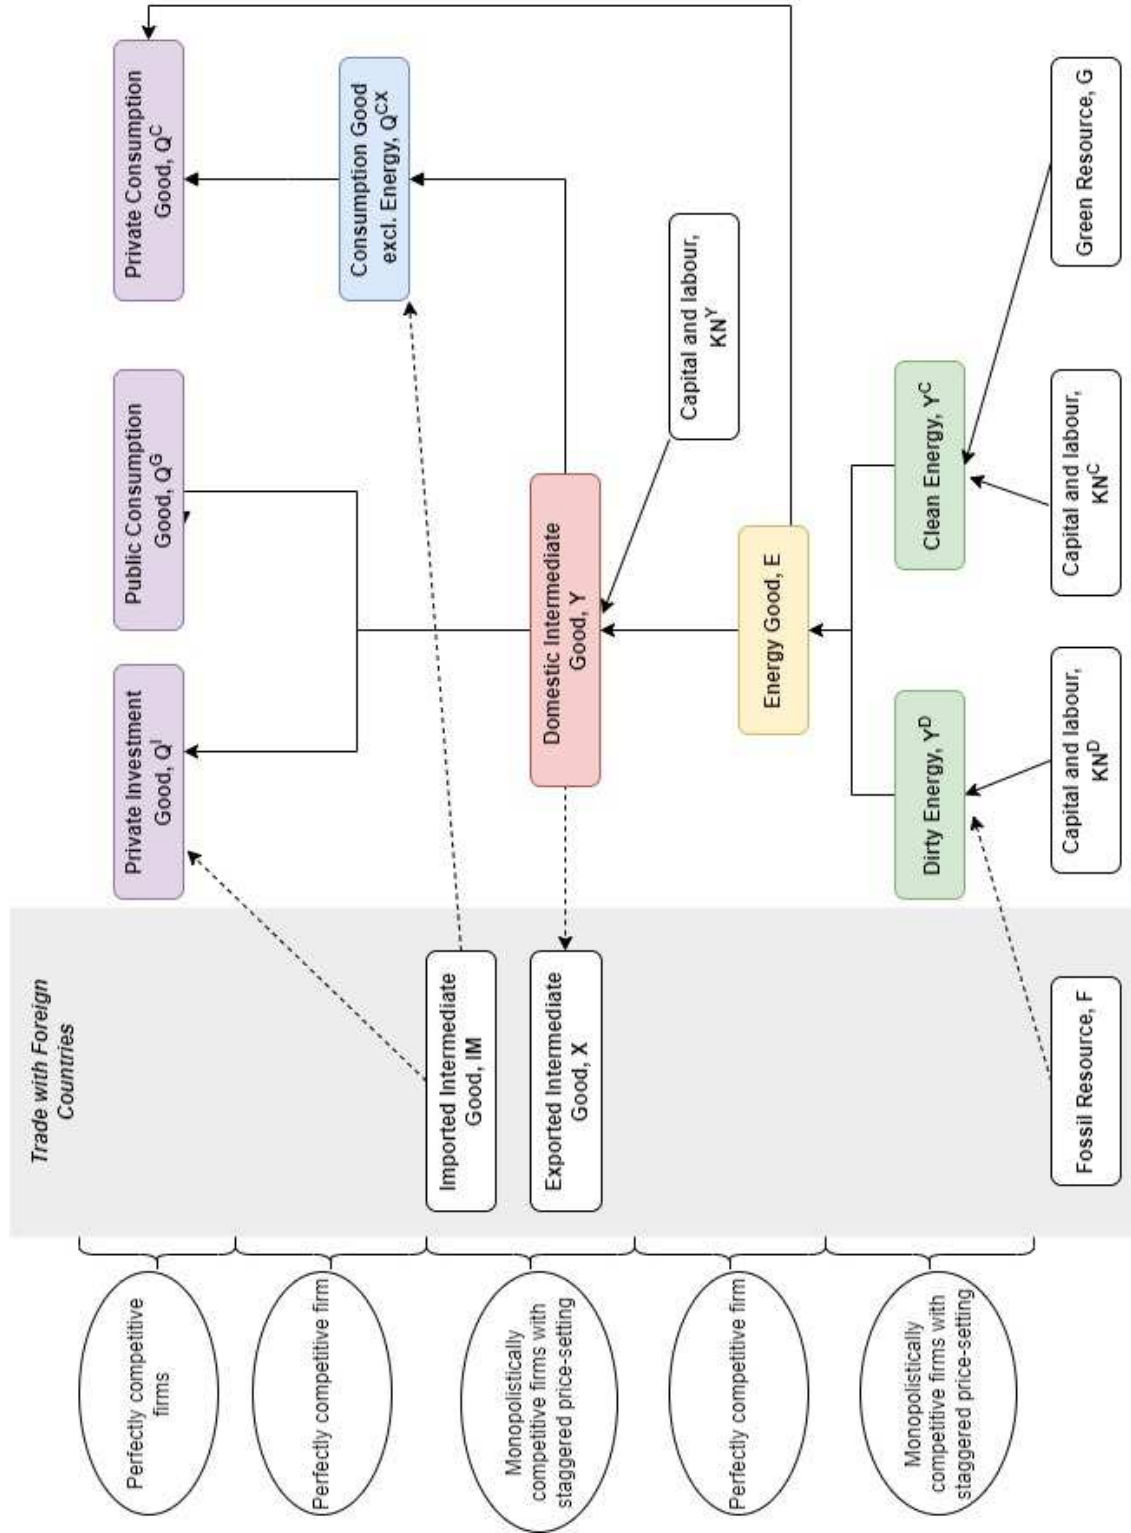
Private Consumption Good, $Q^C$

Consumption Good excl. Energy, $Q^{CX}$

Public Consumption Good, $Q^G$

Private Investment Good, $Q^I$

Capital and labour, $KN^Y$

Domestic Intermediate Good, Y

Energy Good, E

Green Resource, G

Clean Energy, $Y^C$

Capital and labour, $KN^C$

Dirty Energy, $Y^D$

Capital and labour, $KN^D$

Trade with Foreign Countries

Imported Intermediate Good, IM

Exported Intermediate Good, X

Fossil Resource, F

Perfectly competitive firms

Perfectly competitive firm

Monopolistically competitive firms with staggered price-setting

Perfectly competitive firm

Monopolistically competitive firms with staggered price-setting